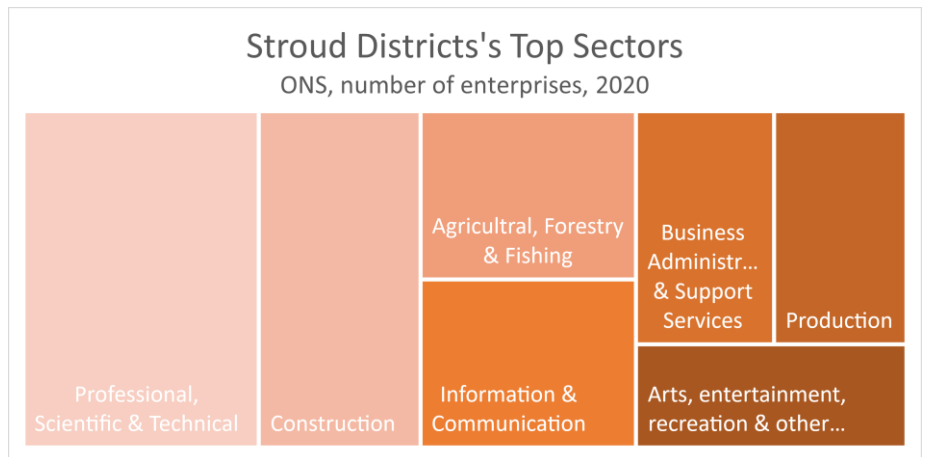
Stroud Districts's Top Sectors
ONS, number of enterprises, 2020

Professional, Scientific & Technical

Construction

Agricultral, Forestry & Fishing

Information & Communication

Business Administr... & Support Services

Production

Arts, entertainment, recreation & other...